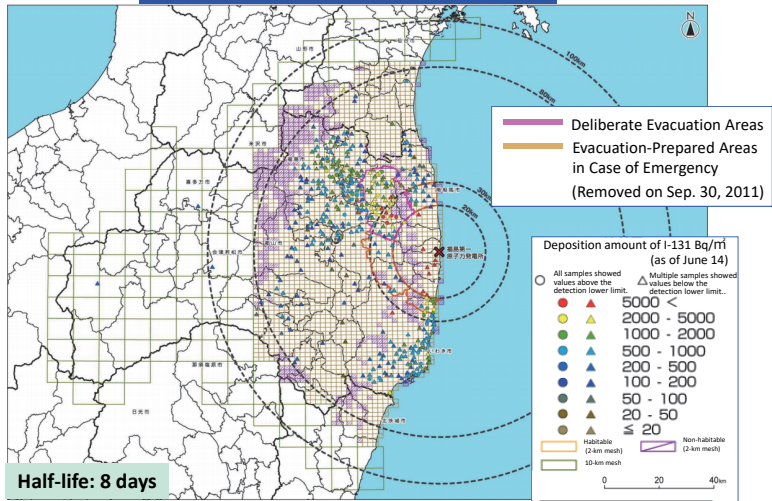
N

100km

80km

60km

30km

20km

福島第一
原子力発電所

Deliberate Evacuation Areas

Evacuation-Prepared Areas in Case of Emergency

(Removed on Sep. 30, 2011)

Deposition amount of I-131 Bq/m²
(as of June 14)

All samples showed values above the detection lower limit.

Multiple samples showed values below the detection lower limit..

5000 <
2000 - 5000
1000 - 2000
500 - 1000
200 - 500
100 - 200
50 - 100
20 - 50
≦ 20

Habitable (2-km mesh)

Non-habitable (2-km mesh)

10-km mesh

0 20 40km

Half-life: 8 days